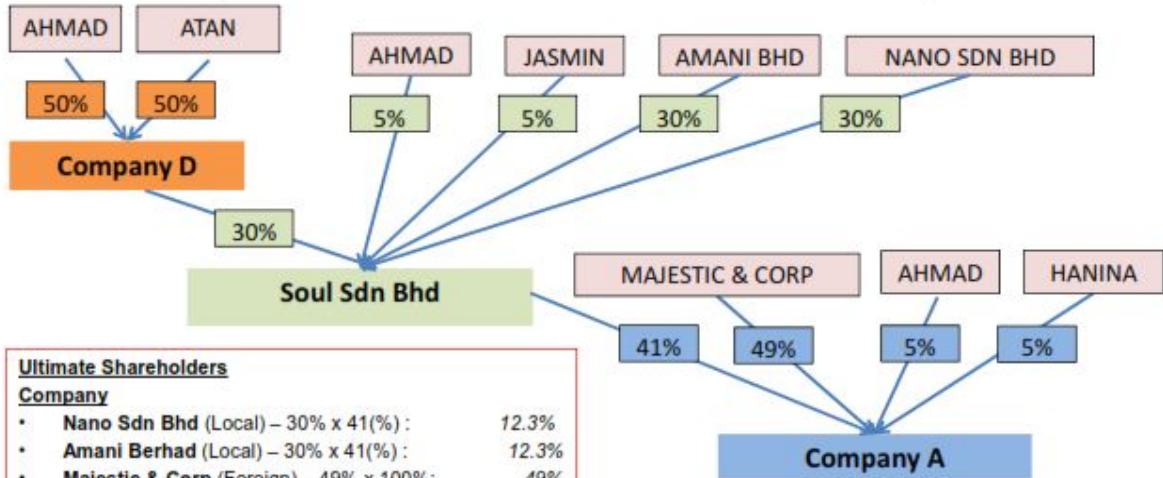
AHMAD
ATAN
50%
50%
Company D
AHMAD
JASMIN
AMANI BHD
NANO SDN BHD
5%
5%
30%
30%
30%
Soul Sdn Bhd
MAJESTIC & CORP
AHMAD
HANINA
41%
49%
5%
5%
Company A

Ultimate Shareholders
Company
• Nano Sdn Bhd (Local) – 30% x 41(%) : 12.3%
• Amani Berhad (Local) – 30% x 41(%) : 12.3%
• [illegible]